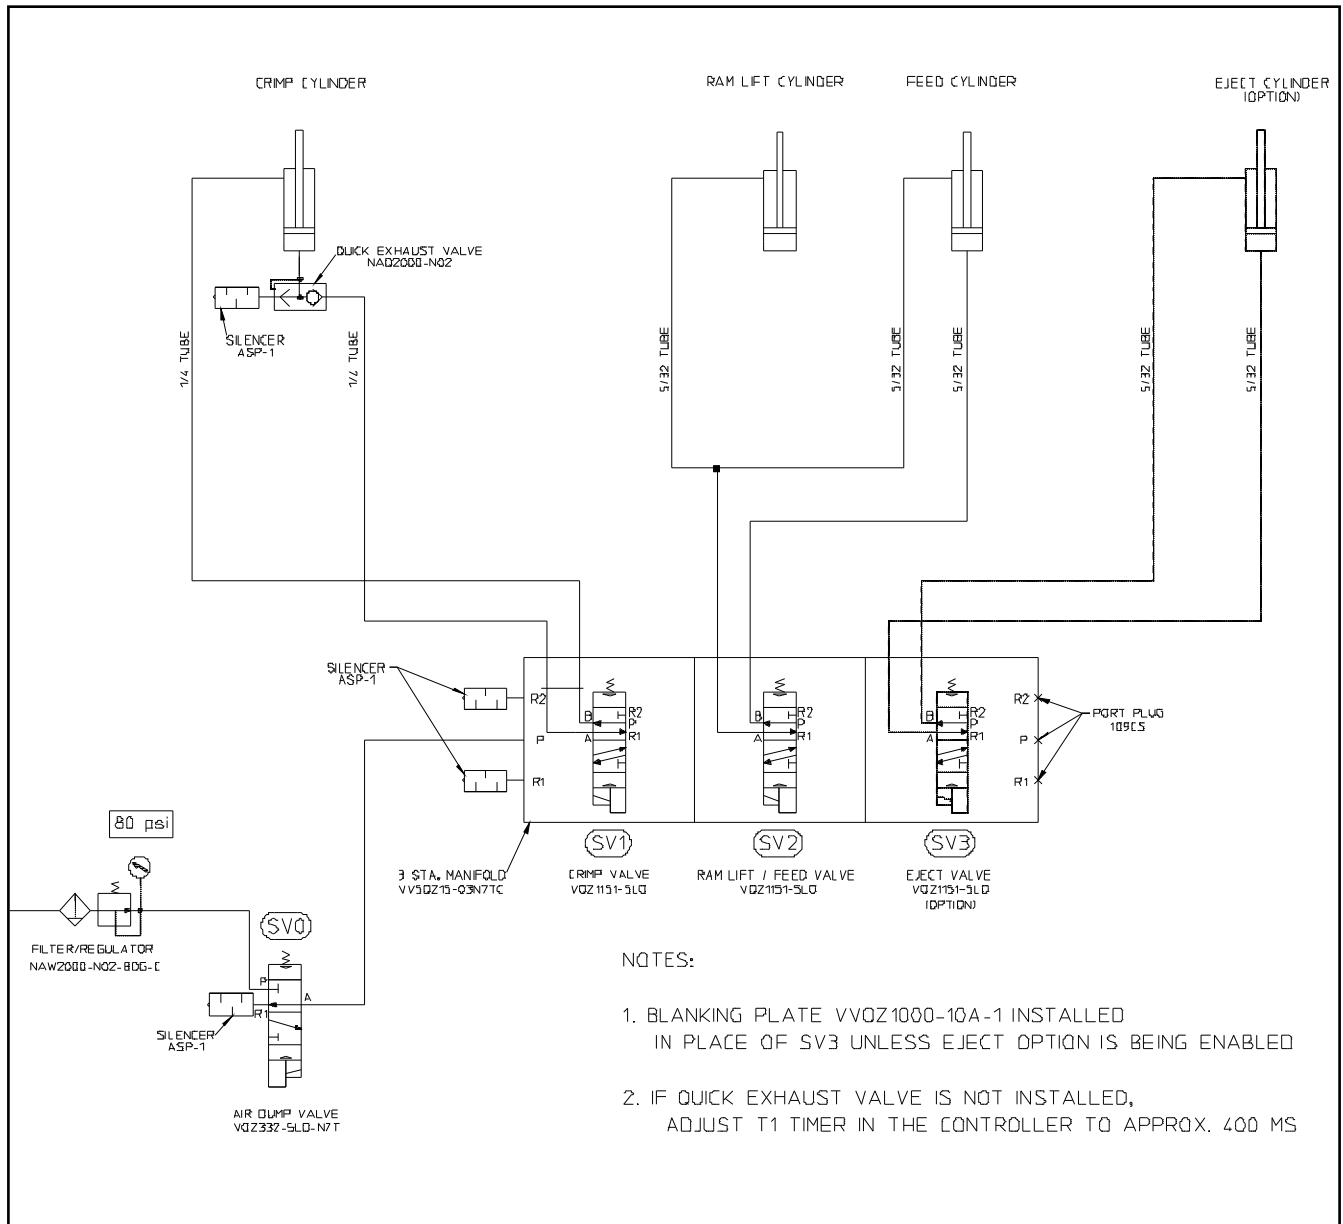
CRIMP CYLINDER

RAM LIFT CYLINDER

FEED CYLINDER

EJECT CYLINDER
(OPTION)

QUICK EXHAUST VALVE
NAQ2000-N02

SILENCER
ASP-1

1/4 TUBE

1/4 TUBE

5/32 TUBE

5/32 TUBE

5/32 TUBE

5/32 TUBE

5/32 TUBE

SILENCER
ASP-1

R2

P

R1

B

R2

P

A

R1

B

R2

P

A

R1

B

R2

P

A

R1

R2

P

R1

PORT PLUG
109CS

80 psi

SV1

SV2

SV3

3 STA. MANIFOLD
VV5QZ15-03N7TC

CRIMP VALVE
VQZ1151-5LO

RAM LIFT / FEED VALVE
VQZ1151-5LO

EJECT VALVE
VQZ1151-5LO
(OPTION)

SV0

FILTER/REGULATOR
NAW2000-N02-BDG-C

P

A

R1

SILENCER
ASP-1

AIR DUMP VALVE
VQZ332-5LO-N7T

NOTES:

1. BLANKING PLATE VVQZ1000-10A-1 INSTALLED IN PLACE OF SV3 UNLESS EJECT OPTION IS BEING ENABLED

2. IF QUICK EXHAUST VALVE IS NOT INSTALLED, ADJUST T1 TIMER IN THE CONTROLLER TO APPROX. 400 MS